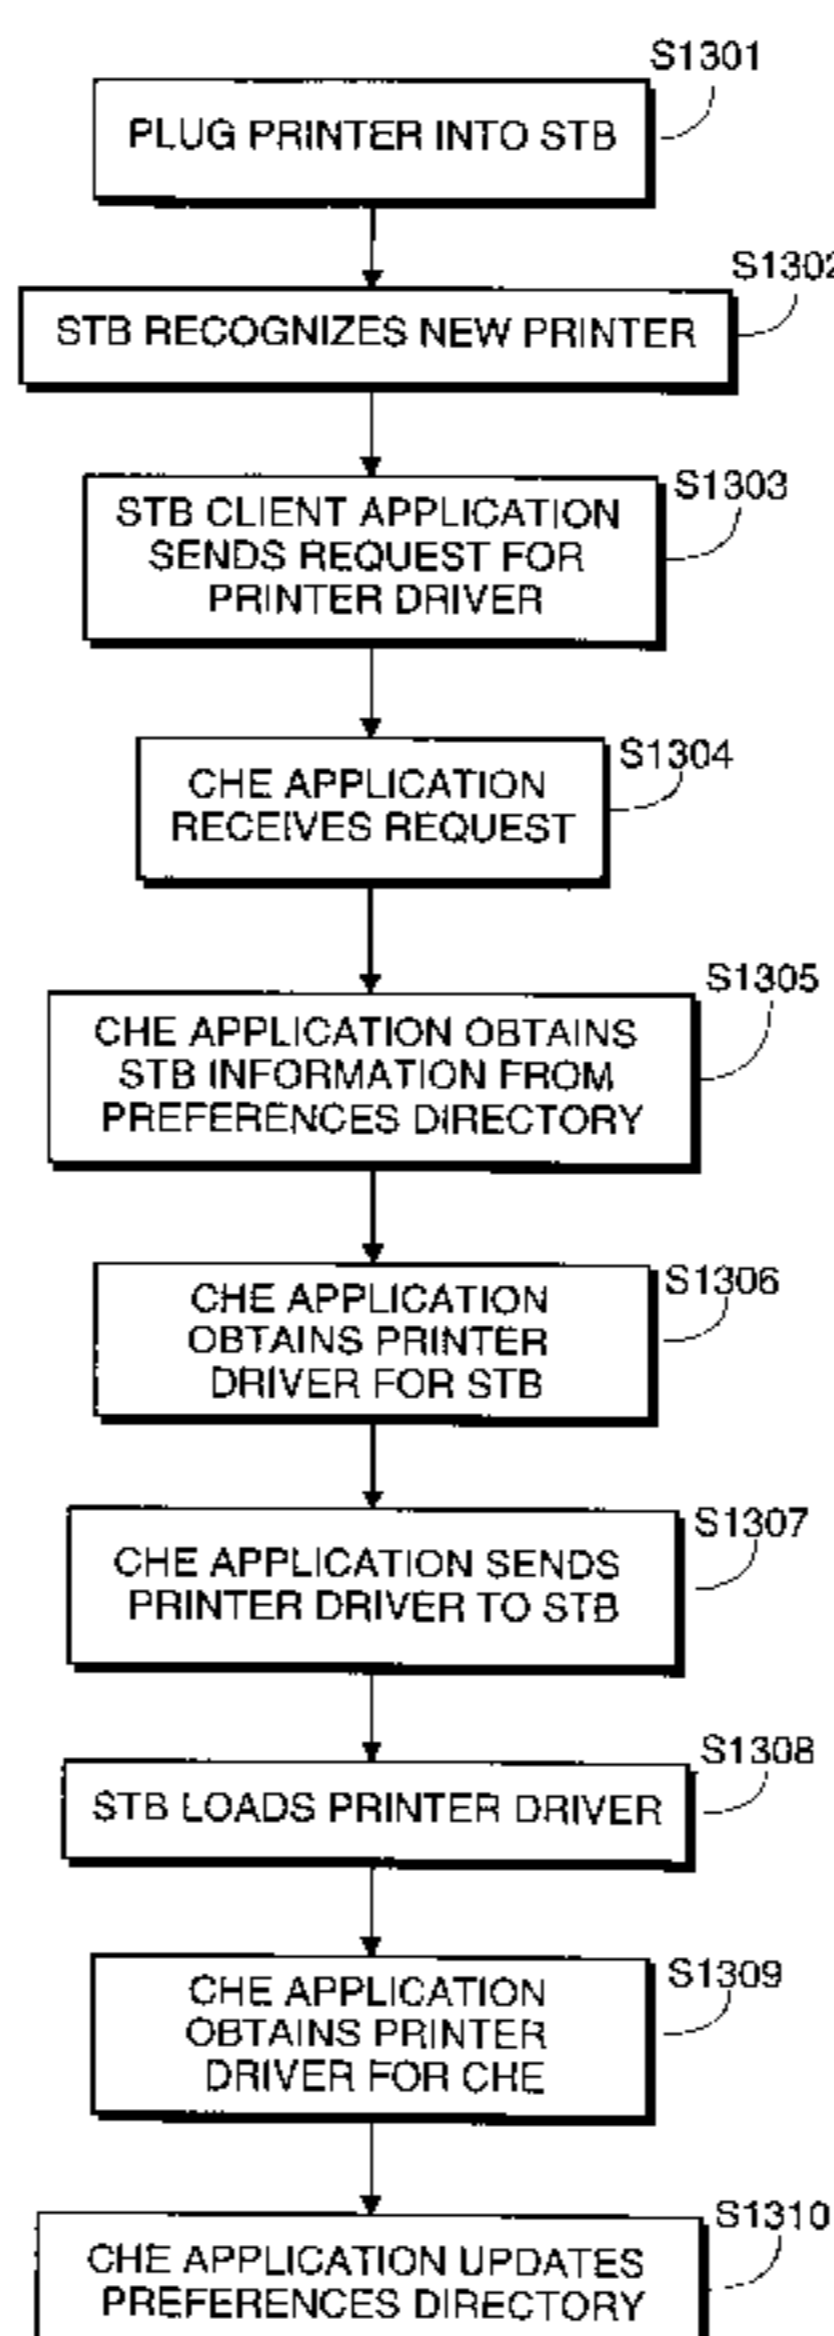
S1301
PLUG PRINTER INTO STB

S1302
STB RECOGNIZES NEW PRINTER

S1303
STB CLIENT APPLICATION SENDS REQUEST FOR PRINTER DRIVER

S1304
CHE APPLICATION RECEIVES REQUEST

S1305
CHE APPLICATION OBTAINS STB INFORMATION FROM PREFERENCES DIRECTORY

S1306
CHE APPLICATION OBTAINS PRINTER DRIVER FOR STB

S1307
CHE APPLICATION SENDS PRINTER DRIVER TO STB

S1308
STB LOADS PRINTER DRIVER

S1309
CHE APPLICATION OBTAINS PRINTER DRIVER FOR CHE

S1310
CHE APPLICATION UPDATES PREFERENCES DIRECTORY